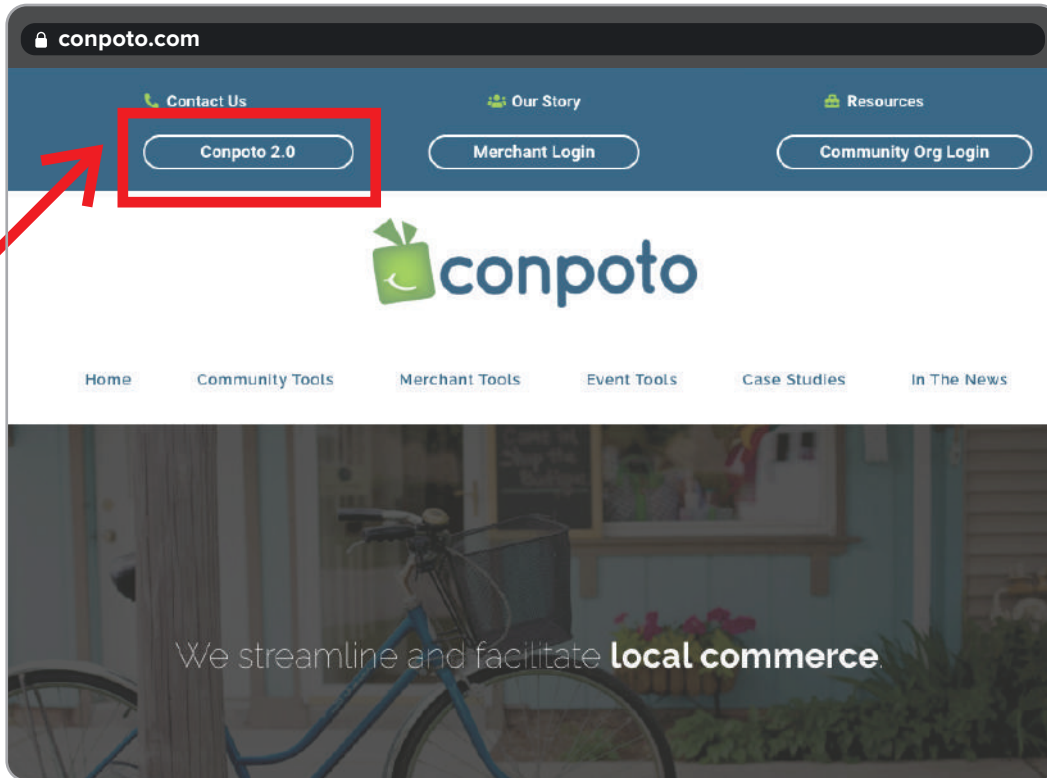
conpoto.com

Contact Us
Our Story
Resources

Conpoto 2.0
Merchant Login
Community Org Login

conpoto

Home
Community Tools
Merchant Tools
Event Tools
Case Studies
In The News

We streamline and facilitate local commerce.